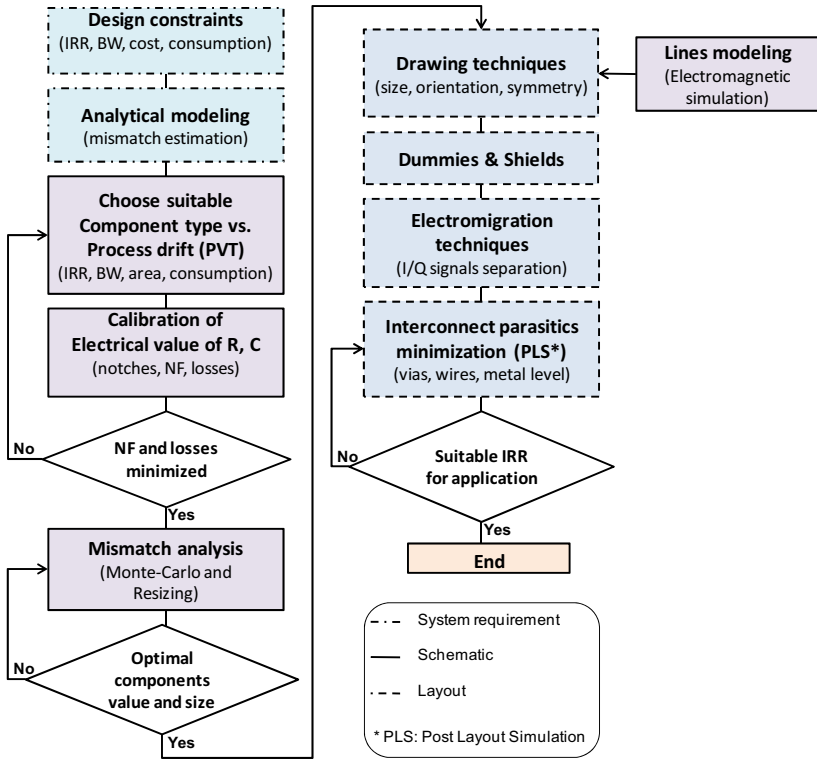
Design constraints
(IRR, BW, cost, consumption)

Analytical modeling
(mismatch estimation)

Choose suitable Component type vs. Process drift (PVT)
(IRR, BW, area, consumption)

Calibration of Electrical value of R, C
(notches, NF, losses)

NF and losses minimized

No

Yes

Mismatch analysis
(Monte-Carlo and Resizing)

Optimal components value and size

No

Yes

Drawing techniques
(size, orientation, symmetry)

Lines modeling
(Electromagnetic simulation)

Dummies & Shields

Electromigration techniques
(I/Q signals separation)

Interconnect parasitics minimization (PLS*)
(vias, wires, metal level)

Suitable IRR for application

No

Yes

End

System requirement

Schematic

Layout

* PLS: Post Layout Simulation